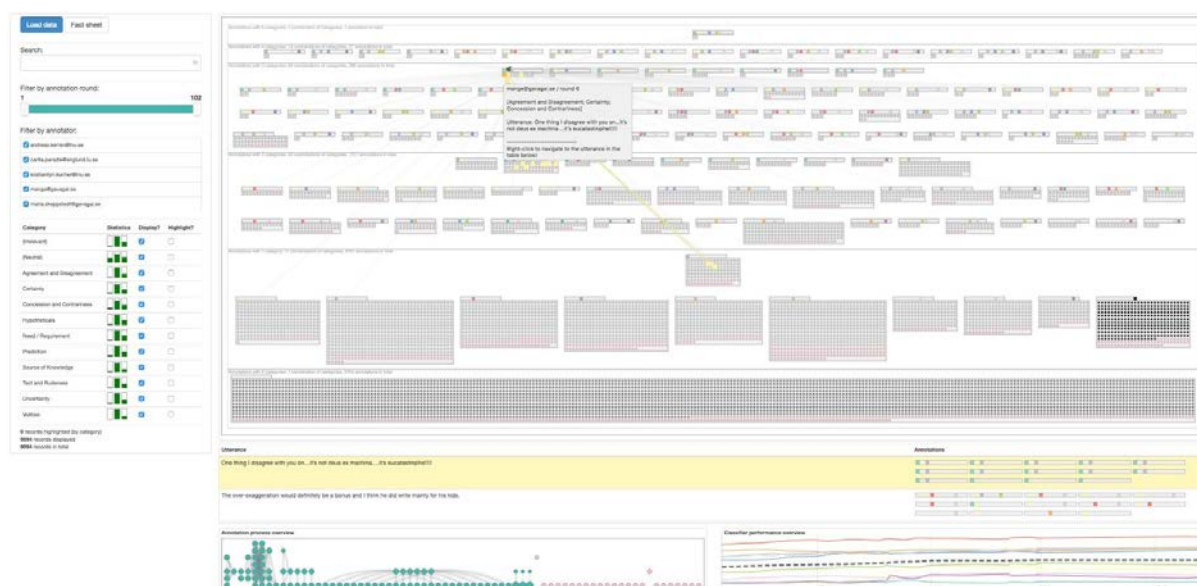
Load data
Fact sheet

Search:

Filter by annotation round:
1
102

Filter by annotator:
andreas.kerren@lnu.se
carita.paradis@englund.lu.se
kostiantyn.kucher@lnu.se
maria@gavagai.se
maria.skeppstedt@gavagai.se

| Category | Statistics | Display? | Highlight? |
|---|---|---|---|
| (Irrelevant) | | | |
| (Neutral) | | | |
| Agreement and Disagreement | | | |
| Certainty | | | |
| Concession and Contrariness | | | |
| Hypotheticals | | | |
| Need / Requirement | | | |
| Prediction | | | |
| Source of Knowledge | | | |
| Tact and Rudeness | | | |
| Uncertainty | | | |
| Volition | | | |

0 records highlighted (by category)
9894 records displayed
9894 records in total

maria@gavagai.se / round 6

[Agreement and Disagreement; Certainty; Concession and Contrariness]

Utterance: One thing I disagree with you on...it's not deus ex machina....it's eucatastrophe!!!!

Right-click to navigate to the utterance in the table below!

Utterance
Annotations

One thing I disagree with you on...it's not deus ex machina....it's eucatastrophe!!!!

The over-exaggeration would definitely be a bonus and I think he did write mainly for his kids.

Annotation process overview
Classifier performance overview